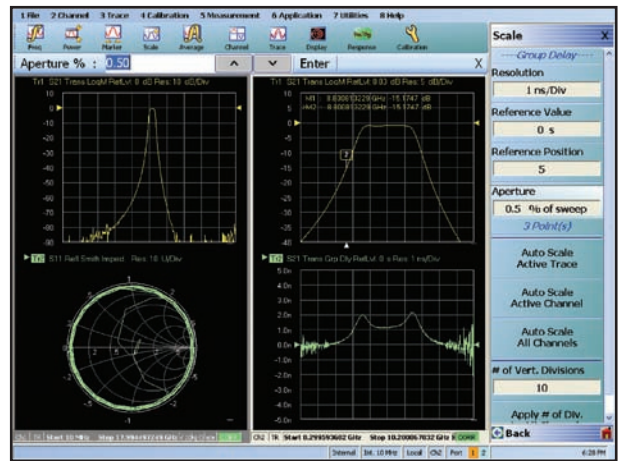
1 File 2 Channel 3 Trace 4 Calibration 5 Measurement 6 Application 7 Utilities 8 Help

Freq Power Marker Scale Average Channel Trace Display Response Calibration

Aperture % : 0.50 Enter X

Tr1 S21 Trans LogM RefLvl 0 dB Res 10 dB/Div

10
0
-10
-20
-30
-40
-50
-60
-70
-80

Tr1 S21 Trans LogM RefLvl 0.00 dB Res 5 dB/Div

M1 8.6300163228 GHz -15.1747 dB
M2 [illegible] GHz -15.1747 dB

20
15
10
5
0
-5
-10
-15
-20
-25
-30
-35
-40

2

Tr1 S11 Refl Smith Imped Res 1.0 U/Div

Tr1 S21 Trans Grp Dly RefLvl 0 s Res 1 ns/Div

5.0n
4.0n
3.0n
2.0n
1.0n
0.0n
-1.0n
-2.0n
-3.0n
-4.0n
-5.0n

CH1 TR Start 10 MHz Stop 17.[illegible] GHz

CH2 TR Start 8.2995593602 GHz Stop 10.2000657832 GHz CORR

Scale X

Group Delay

Resolution
1 ns/Div

Reference Value
0 s

Reference Position
5

Aperture
0.5 % of sweep
3 Point(s)

Auto Scale Active Trace

Auto Scale Active Channel

Auto Scale All Channels

# of Vert. Divisions
10

Apply # of Div.

Back

Internal Int. 10 MHz Local CH2 Port 1 2 6:28 PM